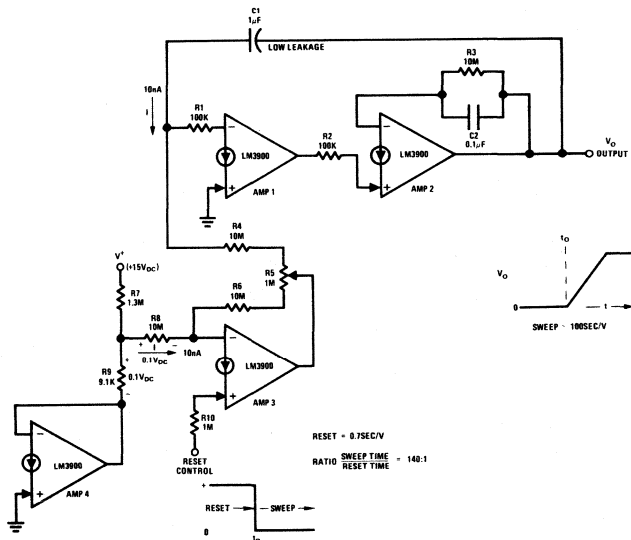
C1
1μF

LOW LEAKAGE

R3
10M

C2
0.1μF

10nA

i

R1
100K

LM3900

AMP 1

R2
100K

LM3900

AMP 2

$V_O$
OUTPUT

R4
10M

$V^+$
(+15$V_{DC}$)

R5
1M

R6
10M

R7
1.3M

R8
10M

+ i −
0.1$V_{DC}$

10nA

LM3900

AMP 3

R9
9.1K

+
0.1$V_{DC}$
−

R10
1M

RESET
CONTROL

LM3900

AMP 4

$t_O$

$V_O$

0

t

SWEEP ~ 100SEC/V

RESET = 0.7SEC/V

RATIO $\frac{\text{SWEEP TIME}}{\text{RESET TIME}}$ = 140:1

+

RESET → ← SWEEP →

0

$t_O$